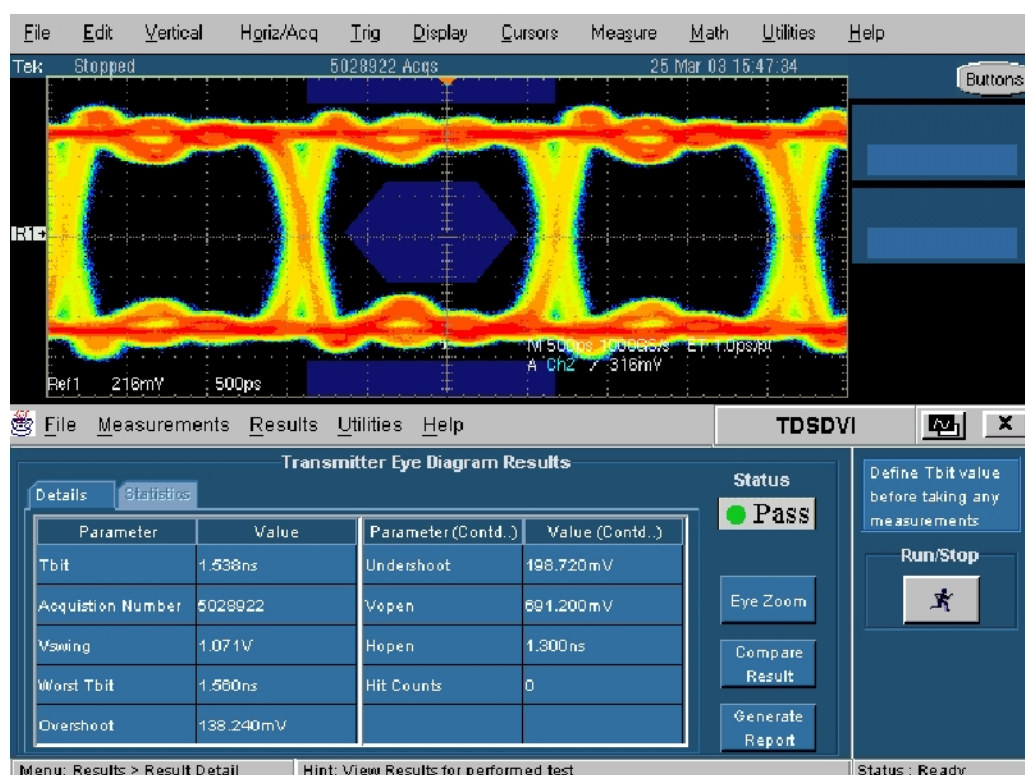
File Edit Vertical Horiz/Acq Trig Display Cursors Measure Math Utilities Help

Tek Stopped 5028922 Acqs 25 Mar 03 15:47:34

Buttons

R1

M 500ps 1000GS/s ET 1.0ps/pt
A Ch2 ╱ 316mV

Ref1 216mV 500ps

File Measurements Results Utilities Help

TDSDVI

X

Transmitter Eye Diagram Results

Details Statistics

| Parameter | Value | Parameter (Contd..) | Value (Contd..) |
|---|---|---|---|
| Tbit | 1.538ns | Undershoot | 198.720mV |
| Acquistion Number | 5028922 | Vopen | 691.200mV |
| Vswing | 1.071V | Hopen | 1.300ns |
| Worst Tbit | 1.560ns | Hit Counts | 0 |
| Overshoot | 138.240mV | | |

Status

Pass

Eye Zoom

Compare Result

Generate Report

Define Tbit value before taking any measurements

Run/Stop

Menu: Results > Result Detail

Hint: View Results for performed test

Status : Ready